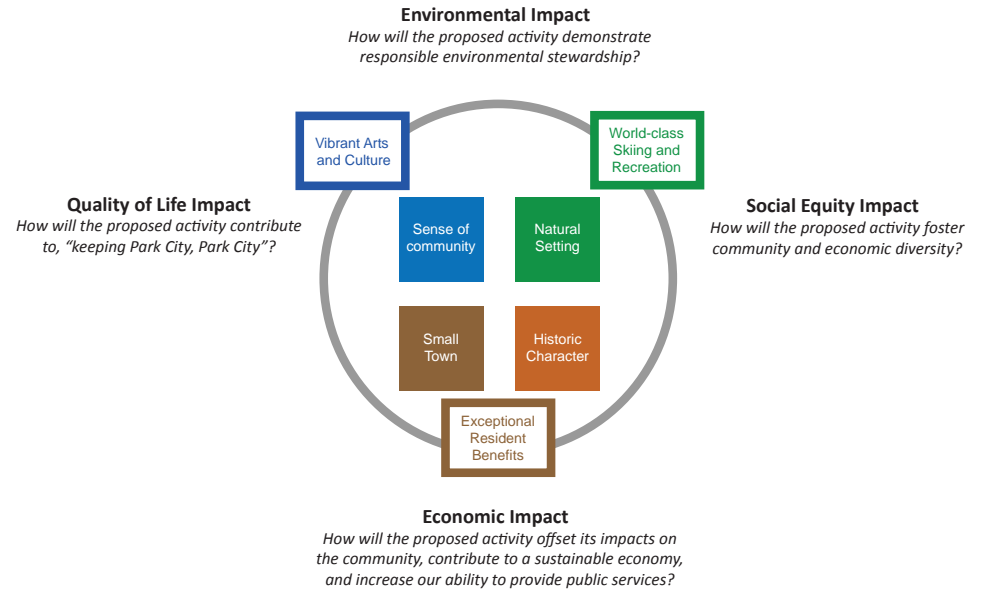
Environmental Impact
How will the proposed activity demonstrate responsible environmental stewardship?

Vibrant Arts and Culture

World-class Skiing and Recreation

Quality of Life Impact
How will the proposed activity contribute to, "keeping Park City, Park City"?

Sense of community

Natural Setting

Social Equity Impact
How will the proposed activity foster community and economic diversity?

Small Town

Historic Character

Exceptional Resident Benefits

Economic Impact
How will the proposed activity offset its impacts on the community, contribute to a sustainable economy, and increase our ability to provide public services?